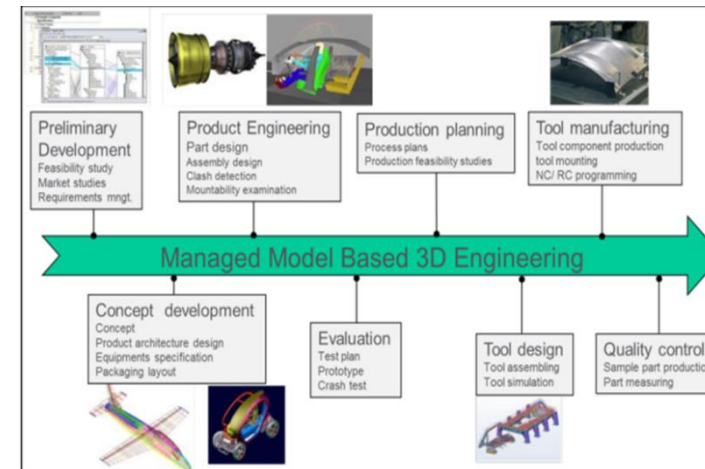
Preliminary Development
Feasibility study
Market studies
Requirements mngt.

Product Engineering
Part design
Assembly design
Clash detection
Mountability examination

Production planning
Process plans
Production feasibility studies

Tool manufacturing
Tool component production
tool mounting
NC/ RC programming

Managed Model Based 3D Engineering

Concept development
Concept
Product architecture design
Equipments specification
Packaging layout

Evaluation
Test plan
Prototype
Crash test

Tool design
Tool assembling
Tool simulation

Quality control
Sample part productio
Part measuring